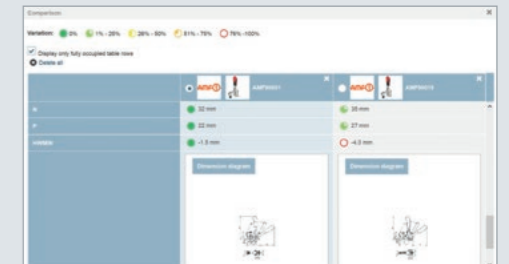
Comparison

Variation: 0% 1% - 25% 26% - 50% 51% - 75% 76% -100%

Display only fully occupied table rows
Delete all

AMF AMF6931

AMF AMF6915

H 32 mm 35 mm

H 22 mm 27 mm

H/M/B/K -1.5 mm -4.0 mm

Dimension diagram

Dimension diagram